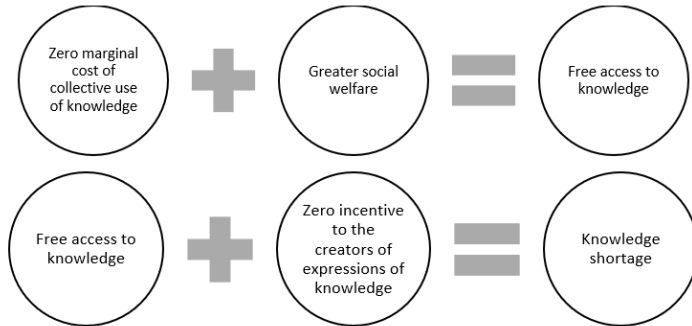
Zero marginal cost of collective use of knowledge

Greater social welfare

Free access to knowledge

Free access to knowledge

Zero incentive to the creators of expressions of knowledge

Knowledge shortage